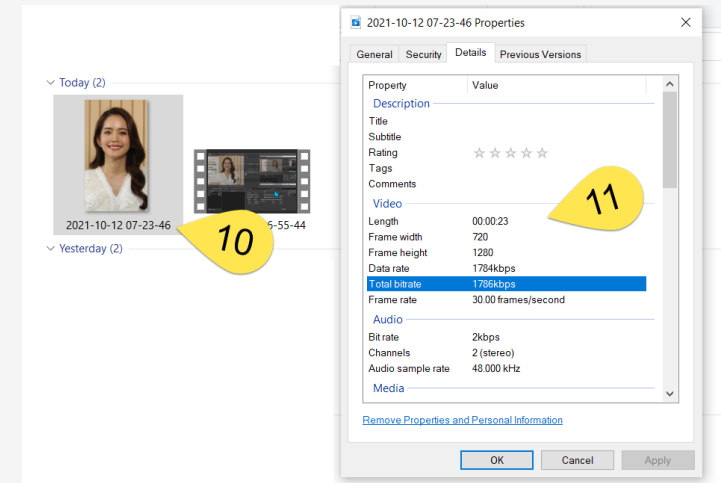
Today (2)

2021-10-12 07-23-46

5-55-44

10

Yesterday (2)

2021-10-12 07-23-46 Properties

General | Security | Details | Previous Versions

| Property | Value |
|---|---|
| Description | |
| Title | |
| Subtitle | |
| Rating | ☆☆☆☆☆ |
| Tags | |
| Comments | |
| Video | |
| Length | 00:00:23 |
| Frame width | 720 |
| Frame height | 1280 |
| Data rate | 1784kbps |
| Total bitrate | 1786kbps |
| Frame rate | 30.00 frames/second |
| Audio | |
| Bit rate | 2kbps |
| Channels | 2 (stereo) |
| Audio sample rate | 48.000 kHz |
| Media | |

11

Remove Properties and Personal Information

OK | Cancel | Apply